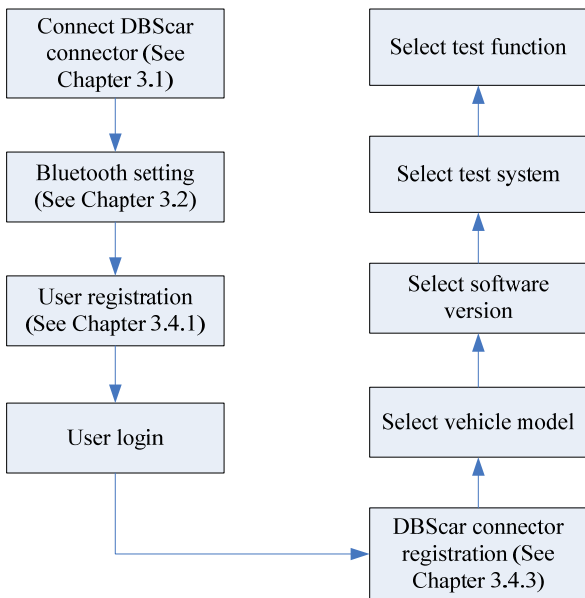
Connect DBScar connector (See Chapter 3.1)

Bluetooth setting (See Chapter 3.2)

User registration (See Chapter 3.4.1)

User login

DBScar connector registration (See Chapter 3.4.3)

Select vehicle model

Select software version

Select test system

Select test function